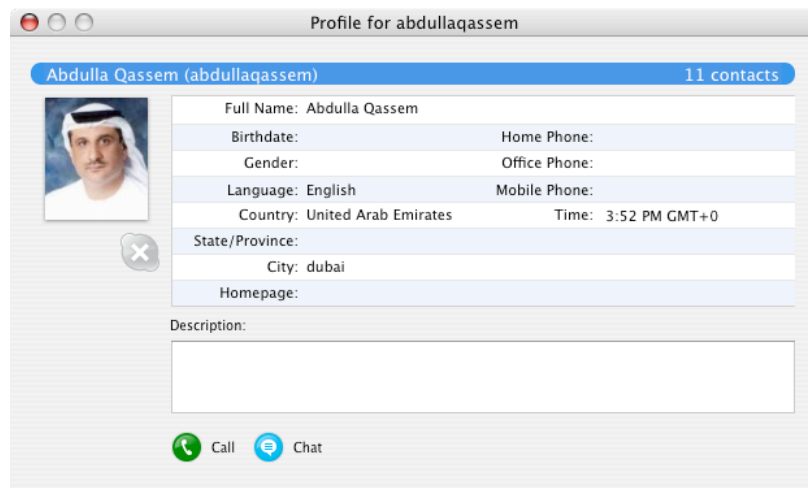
Profile for abdullaqassem

Abdulla Qassem (abdullaqassem)

11 contacts

| | | | |
|---|---|---|---|
| Full Name: | Abdulla Qassem | | |
| Birthdate: | | Home Phone: | |
| Gender: | | Office Phone: | |
| Language: | English | Mobile Phone: | |
| Country: | United Arab Emirates | Time: | 3:52 PM GMT+0 |
| State/Province: | | | |
| City: | dubai | | |
| Homepage: | | | |

Description:

Call

Chat